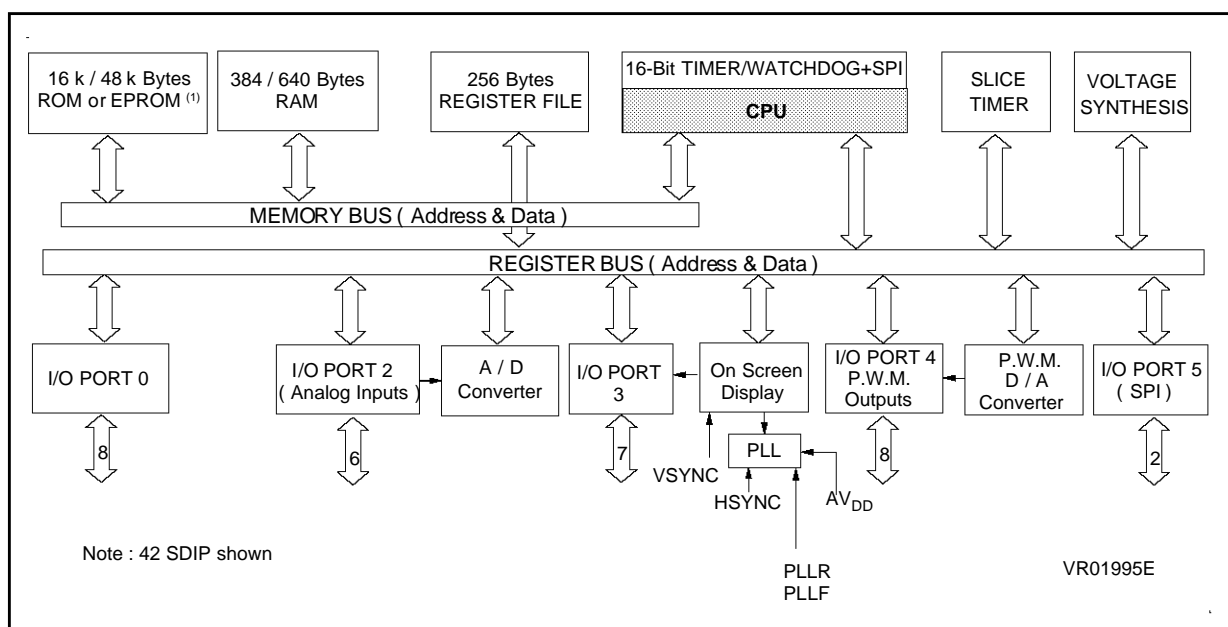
16 k / 48 k Bytes ROM or EPROM $^{(1)}$

384 / 640 Bytes RAM

256 Bytes REGISTER FILE

16-Bit TIMER/WATCHDOG+SPI

CPU

SLICE TIMER

VOLTAGE SYNTHESIS

MEMORY BUS ( Address & Data )

REGISTER BUS ( Address & Data )

I/O PORT 0

I/O PORT 2 ( Analog Inputs )

A / D Converter

I/O PORT 3

On Screen Display

I/O PORT 4 P.W.M. Outputs

P.W.M. D / A Converter

I/O PORT 5 ( SPI )

8

6

7

PLL

8

2

VSYNC

HSYNC

$AV_{DD}$

Note : 42 SDIP shown

PLLR PLLF

VR01995E